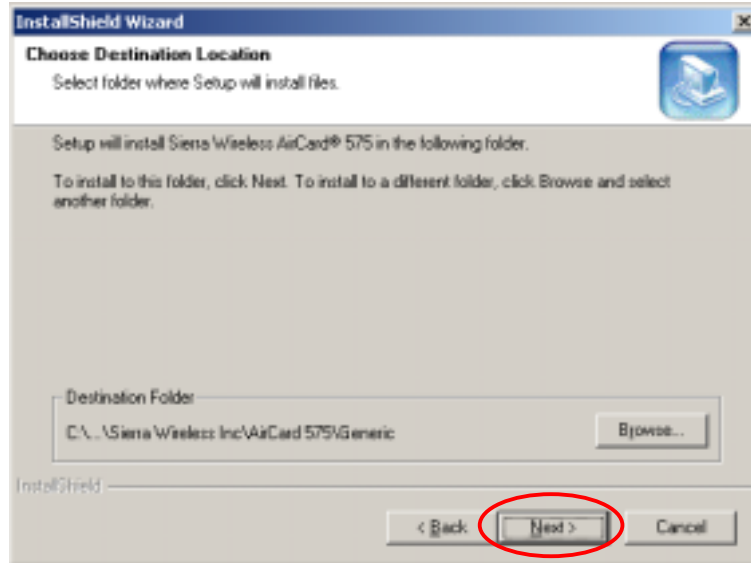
InstallShield Wizard

Choose Destination Location

Select folder where Setup will install files.

Setup will install Sierra Wireless AirCard® 575 in the following folder.

To install to this folder, click Next. To install to a different folder, click Browse and select another folder.

Destination Folder

C:\...\Sierra Wireless Inc\AirCard 575\Generic

Browse...

InstallShield

< Back

Next >

Cancel